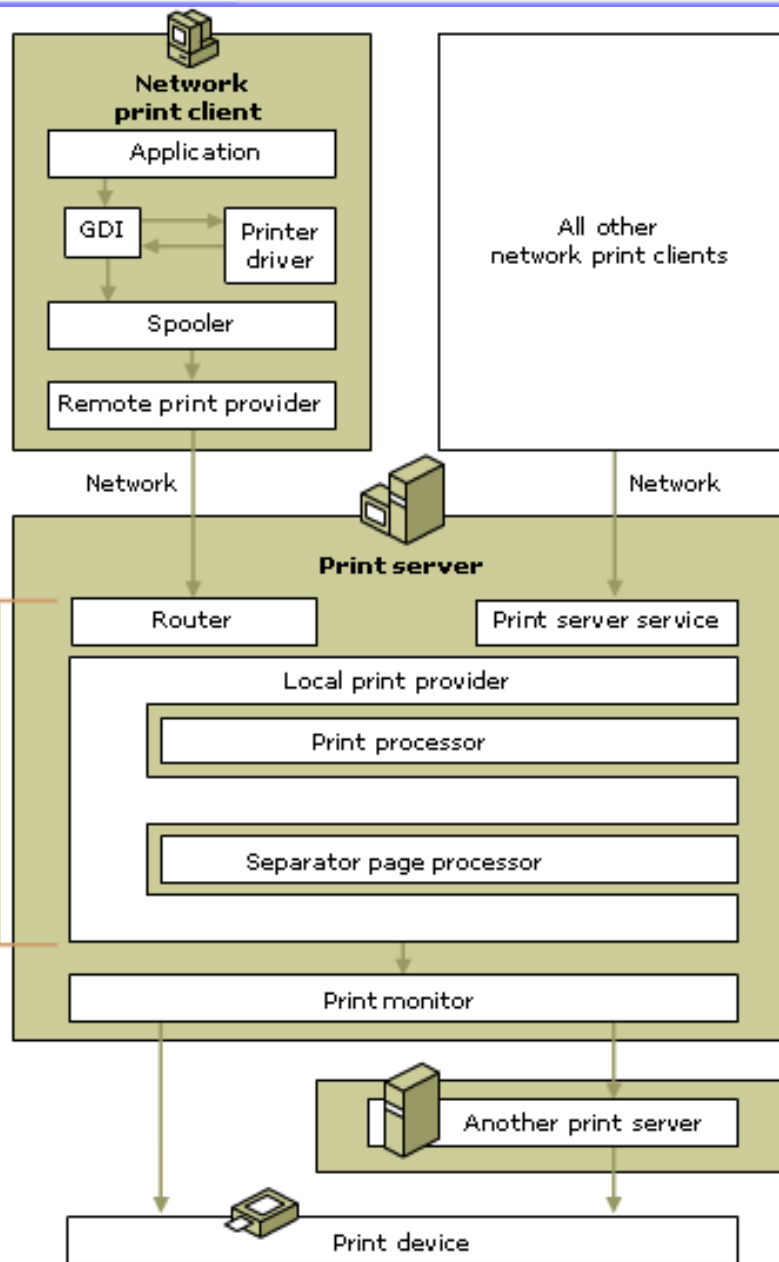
Network print client

Application

GDI

Printer driver

Spooler

Remote print provider

All other network print clients

Network

Network

Print server

Router

Print server service

Local print provider

Print processor

Separator page processor

Print monitor

Another print server

Print device